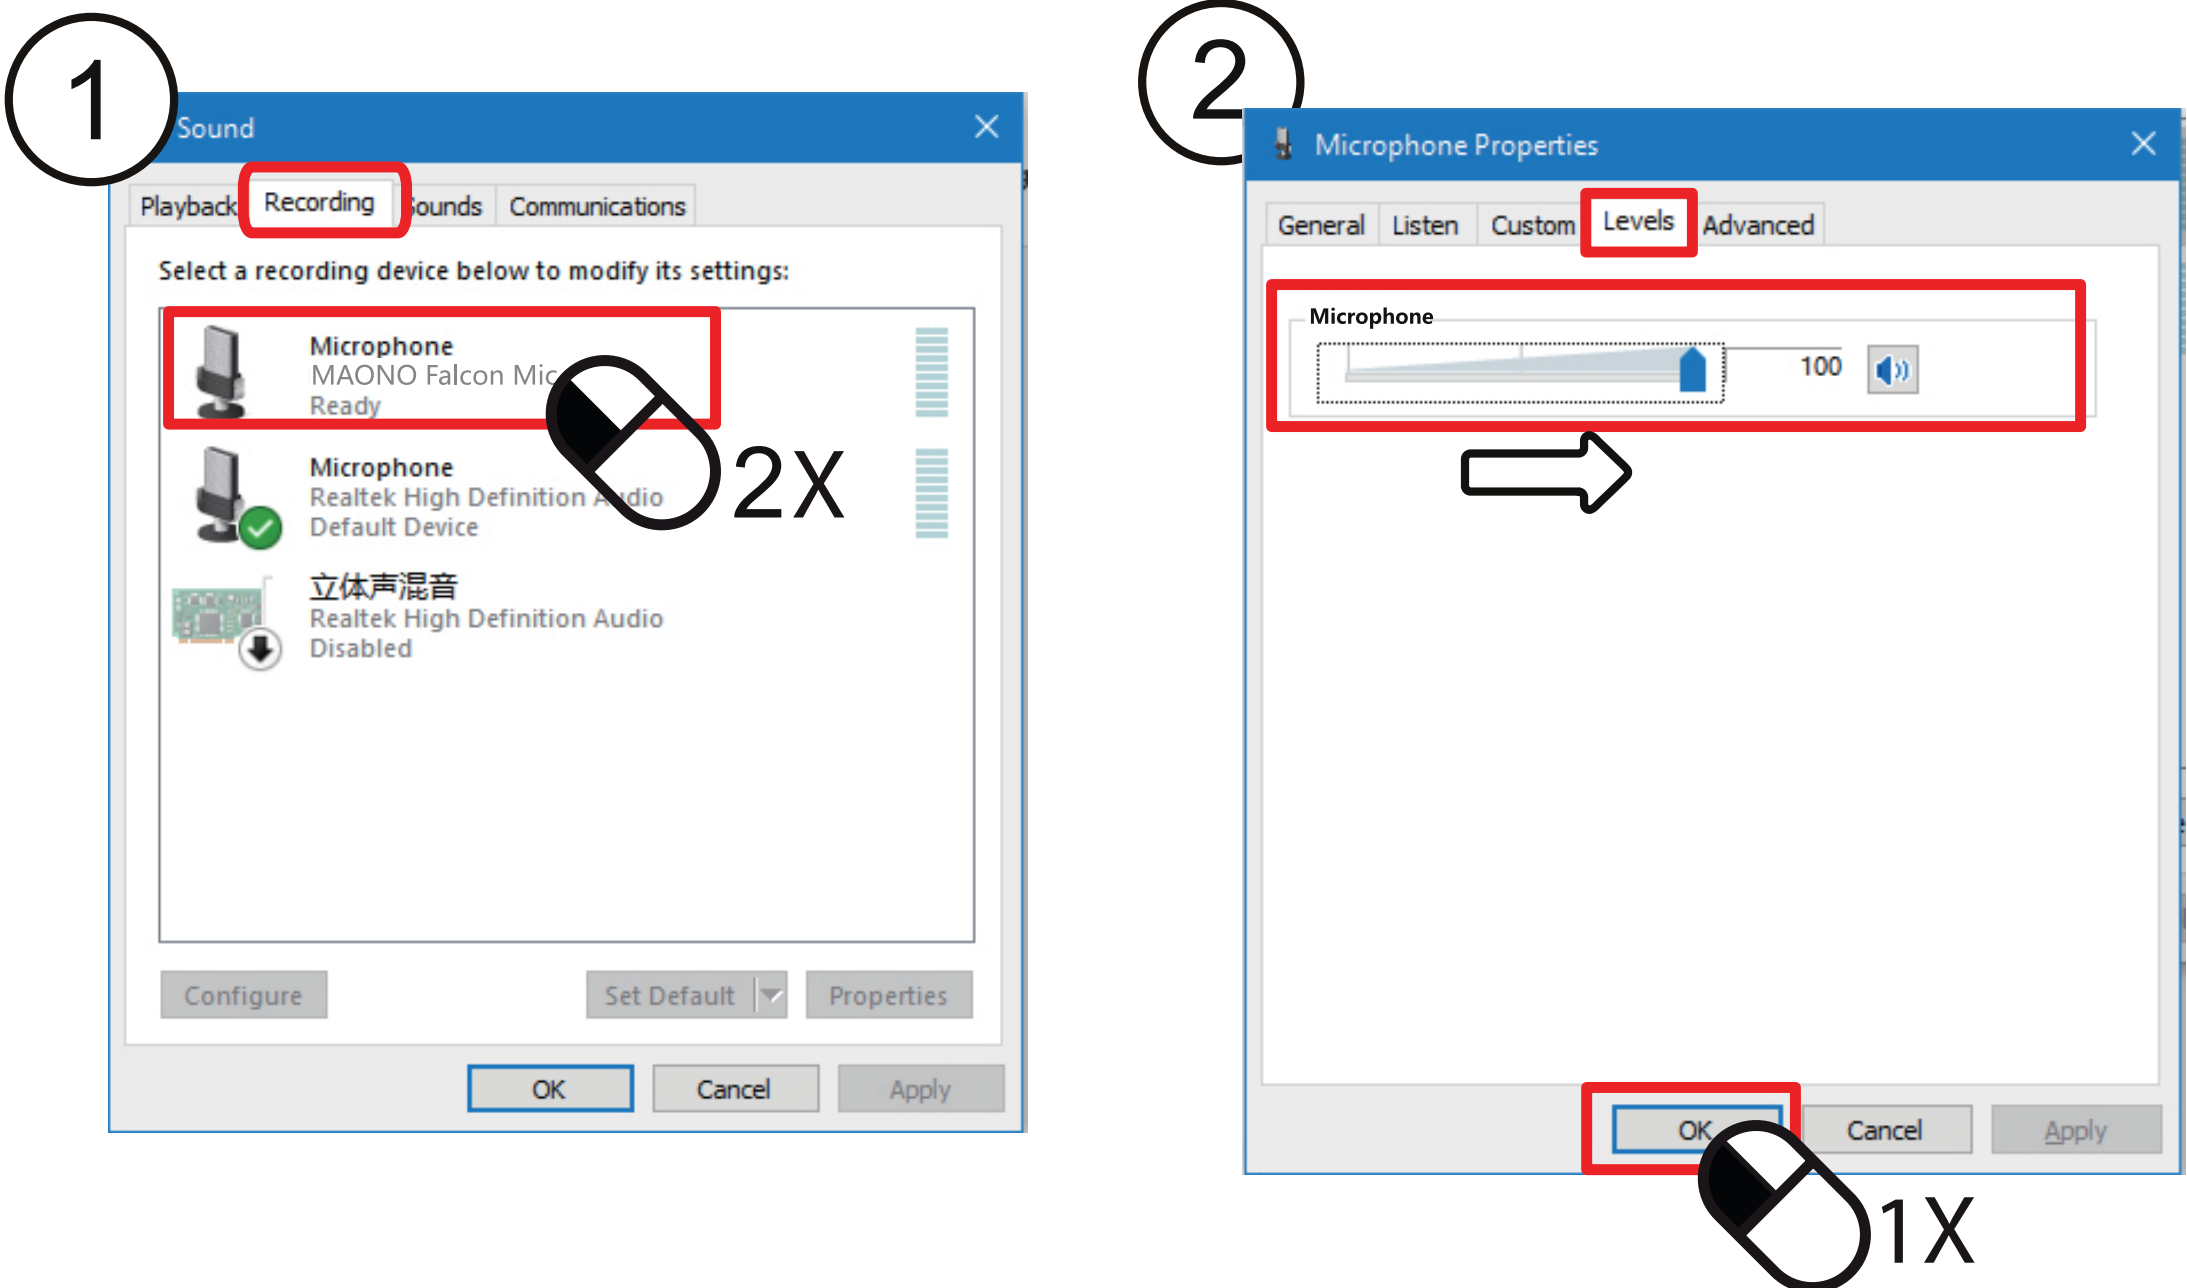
1

Sound

Playback Recording Sounds Communications

Select a recording device below to modify its settings:

Microphone
MAONO Falcon Mic
Ready

2X

Microphone
Realtek High Definition Audio
Default Device

立体声混音
Realtek High Definition Audio
Disabled

Configure Set Default Properties

OK Cancel Apply

2

Microphone Properties

General Listen Custom Levels Advanced

Microphone

100

OK Cancel Apply

1X